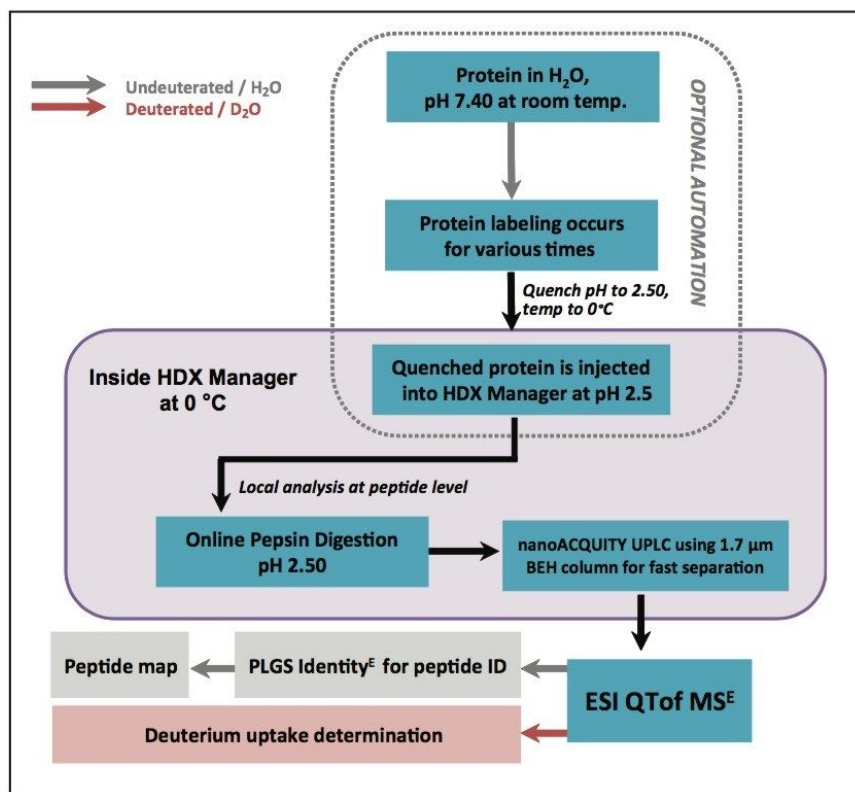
Undeuterated / $H_2O$
Deuterated / $D_2O$

Protein in $H_2O$, pH 7.40 at room temp.

OPTIONAL AUTOMATION

Protein labeling occurs for various times

Quench pH to 2.50, temp to 0°C

Inside HDX Manager at 0 °C

Quenched protein is injected into HDX Manager at pH 2.5

Local analysis at peptide level

Online Pepsin Digestion pH 2.50

nanoACQUITY UPLC using 1.7 µm BEH column for fast separation

Peptide map

PLGS Identity$^E$ for peptide ID

ESI QTof MS$^E$

Deuterium uptake determination